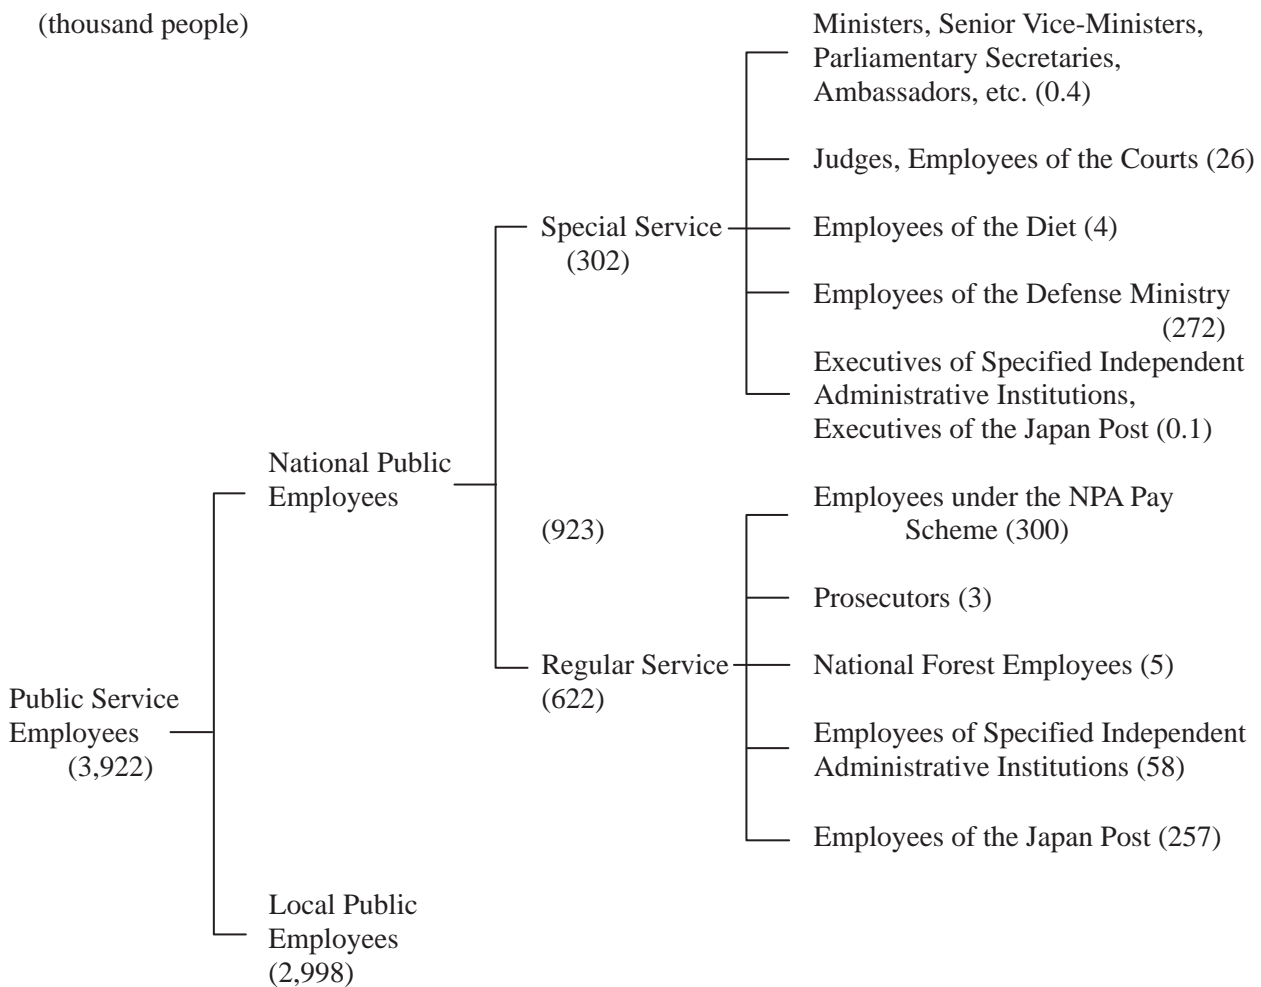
(thousand people)

Ministers, Senior Vice-Ministers, Parliamentary Secretaries, Ambassadors, etc. (0.4)

Judges, Employees of the Courts (26)

Special Service (302)

Employees of the Diet (4)

Employees of the Defense Ministry (272)

Executives of Specified Independent Administrative Institutions, Executives of the Japan Post (0.1)

National Public Employees

(923)

Employees under the NPA Pay Scheme (300)

Prosecutors (3)

Regular Service (622)

National Forest Employees (5)

Public Service Employees (3,922)

Employees of Specified Independent Administrative Institutions (58)

Employees of the Japan Post (257)

Local Public Employees (2,998)